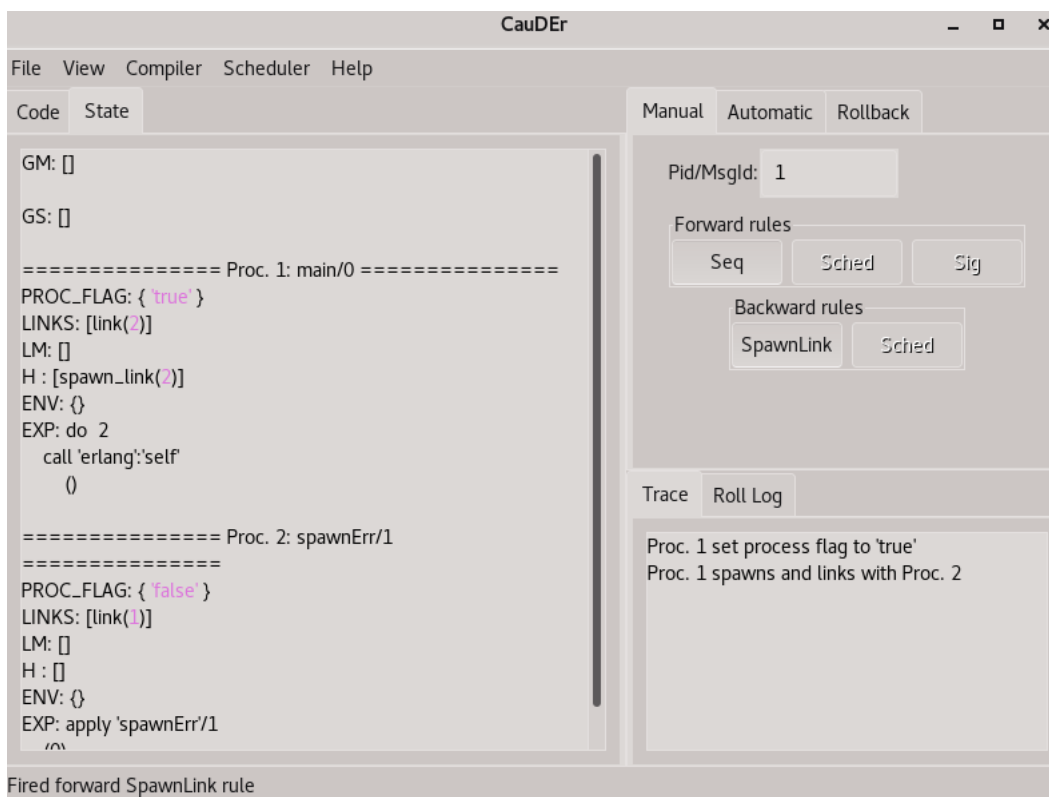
CauDEr

File View Compiler Scheduler Help

Code State

GM: []

GS: []

=============== Proc. 1: main/0 ===============
PROC_FLAG: { 'true' }
LINKS: [link(2)]
LM: []
H : [spawn_link(2)]
ENV: {}
EXP: do 2
call 'erlang':'self'
()

=============== Proc. 2: spawnErr/1
===============
PROC_FLAG: { 'false' }
LINKS: [link(1)]
LM: []
H : []
ENV: {}
EXP: apply 'spawnErr'/1
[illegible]

Manual Automatic Rollback

Pid/MsgId: 1

Forward rules
Seq Sched Sig

Backward rules
SpawnLink Sched

Trace Roll Log

Proc. 1 set process flag to 'true'
Proc. 1 spawns and links with Proc. 2

Fired forward SpawnLink rule